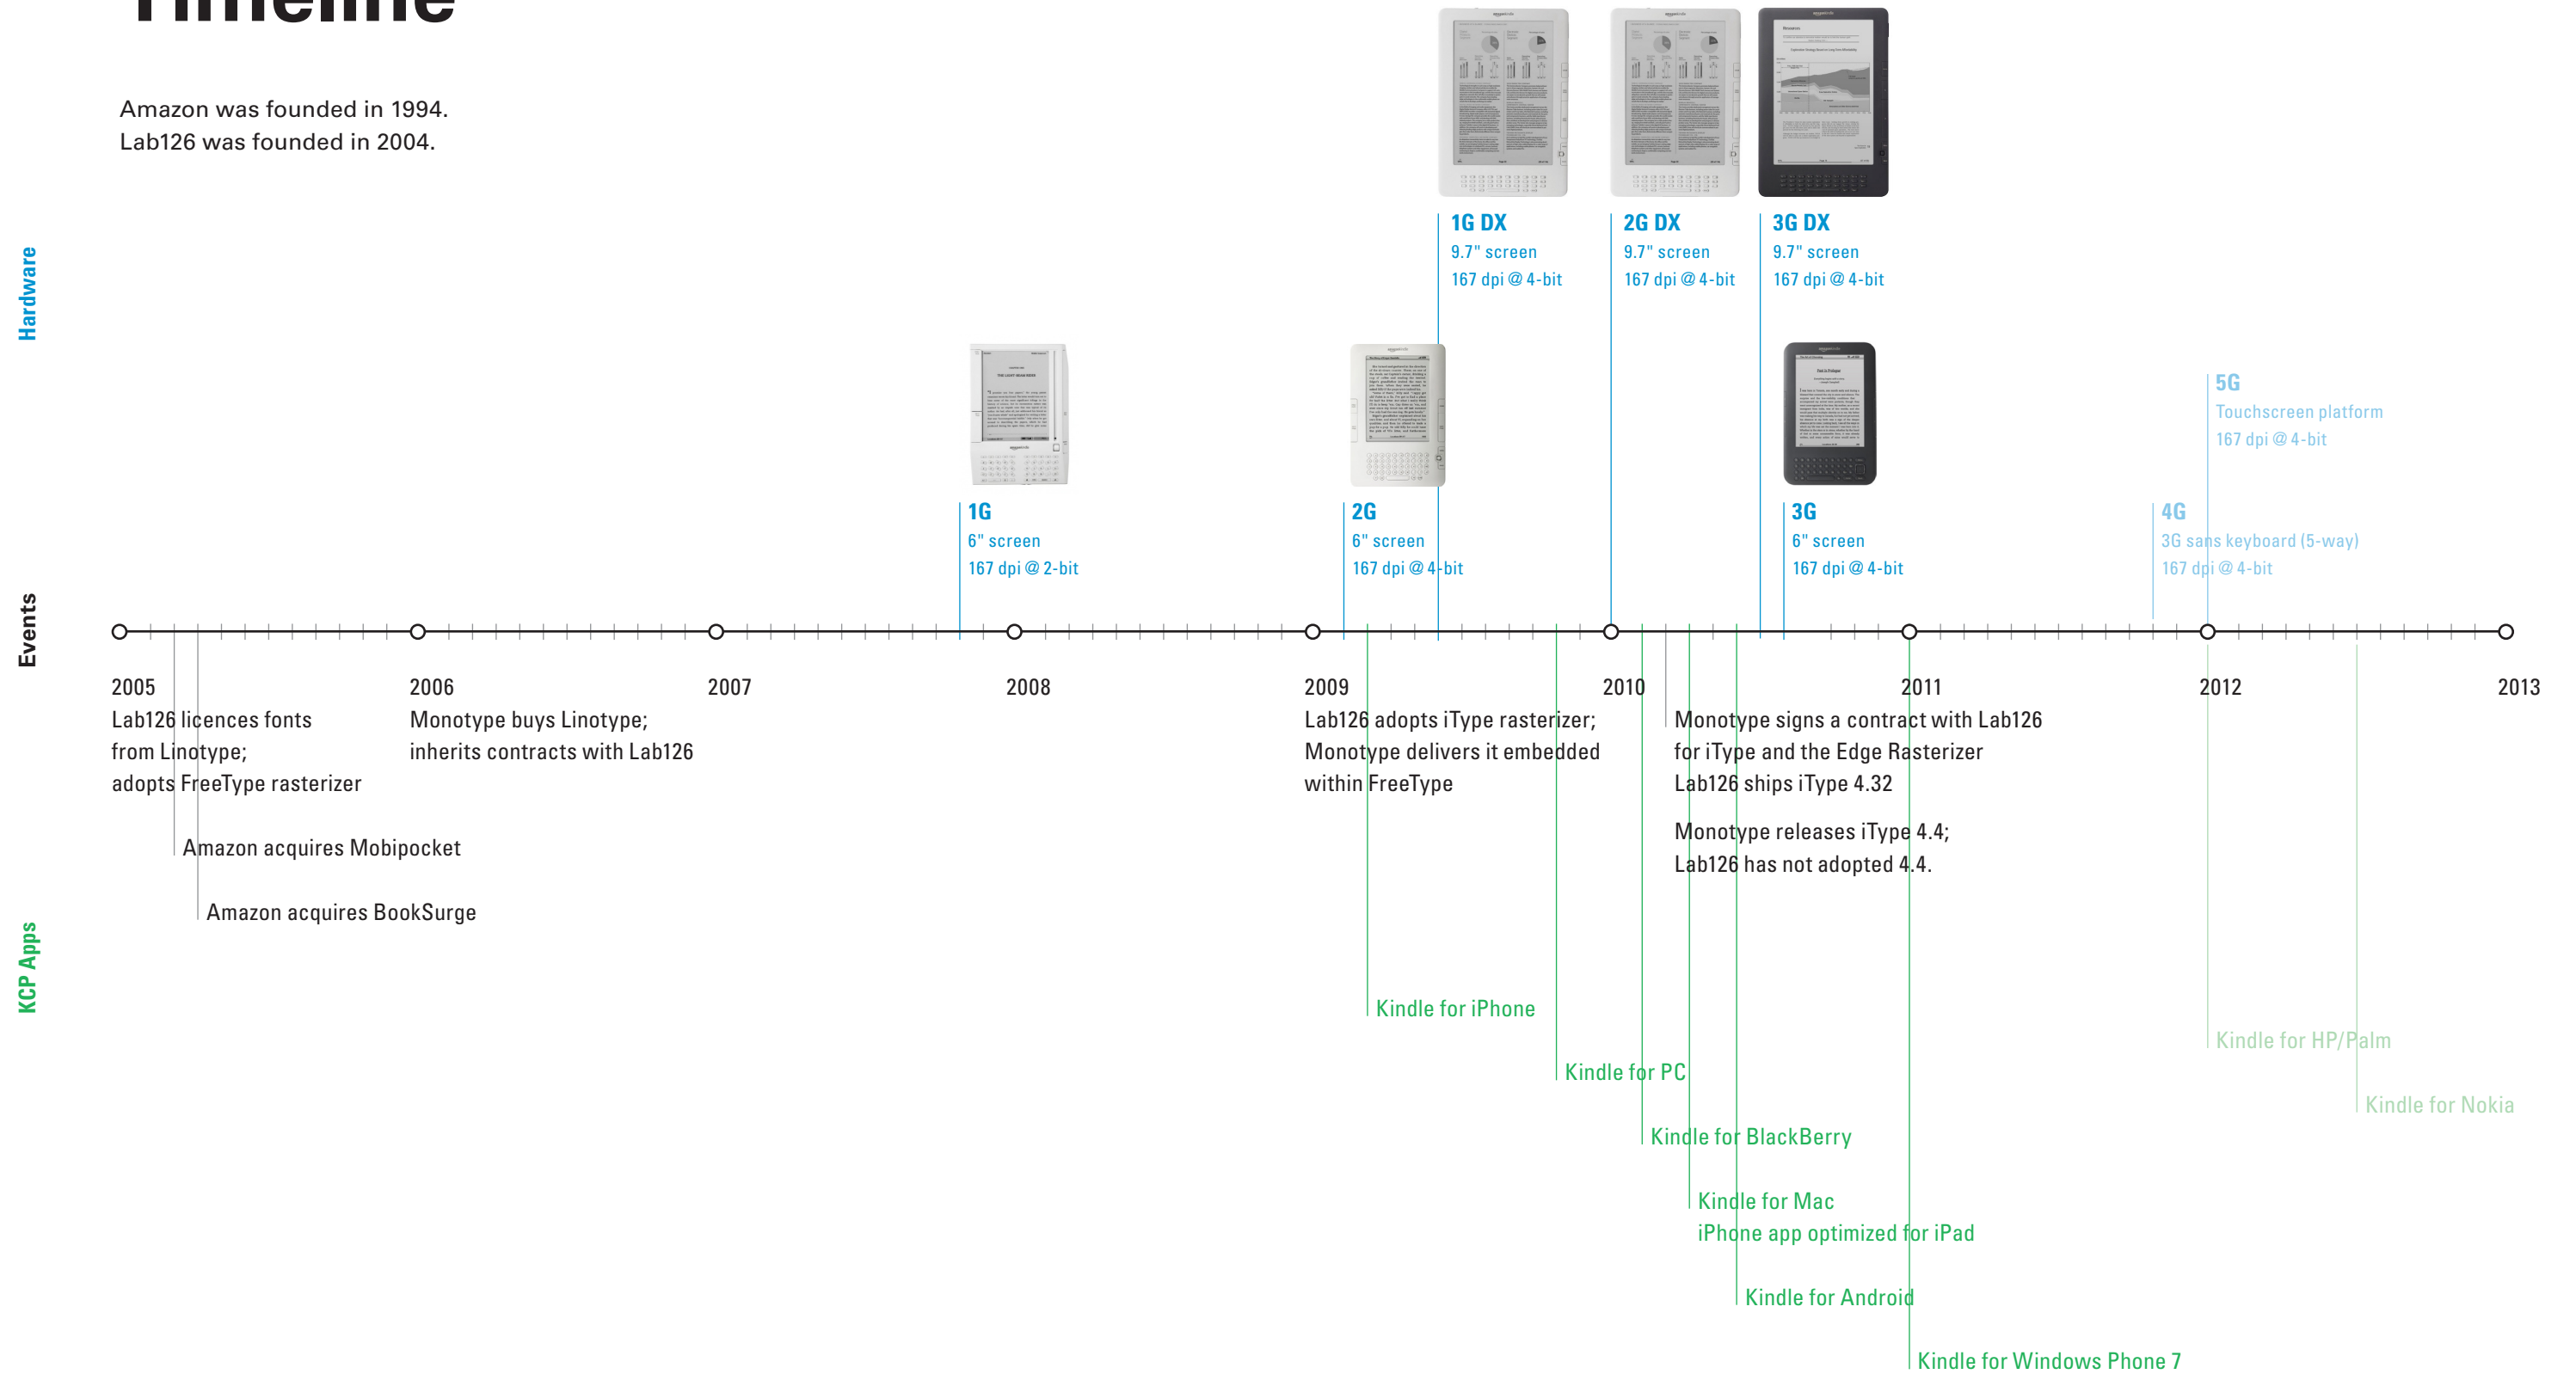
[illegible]

Amazon was founded in 1994.
Lab126 was founded in 2004.

Hardware

1G DX
9.7" screen
167 dpi @ 4-bit

2G DX
9.7" screen
167 dpi @ 4-bit

3G DX
9.7" screen
167 dpi @ 4-bit

1G
6" screen
167 dpi @ 2-bit

2G
6" screen
167 dpi @ 4-bit

3G
6" screen
167 dpi @ 4-bit

5G
Touchscreen platform
167 dpi @ 4-bit

4G
3G sans keyboard (5-way)
167 dpi @ 4-bit

Events

2005
Lab126 licences fonts from Linotype; adopts FreeType rasterizer

2006
Monotype buys Linotype; inherits contracts with Lab126

2007

2008

2009
Lab126 adopts iType rasterizer; Monotype delivers it embedded within FreeType

2010

2011

2012

2013

Monotype signs a contract with Lab126 for iType and the Edge Rasterizer
Lab126 ships iType 4.32

Monotype releases iType 4.4;
Lab126 has not adopted 4.4.

Amazon acquires Mobipocket

Amazon acquires BookSurge

KCP Apps

Kindle for iPhone

Kindle for PC

Kindle for BlackBerry

Kindle for Mac
iPhone app optimized for iPad

Kindle for Android

Kindle for Windows Phone 7

Kindle for HP/Palm

Kindle for Nokia